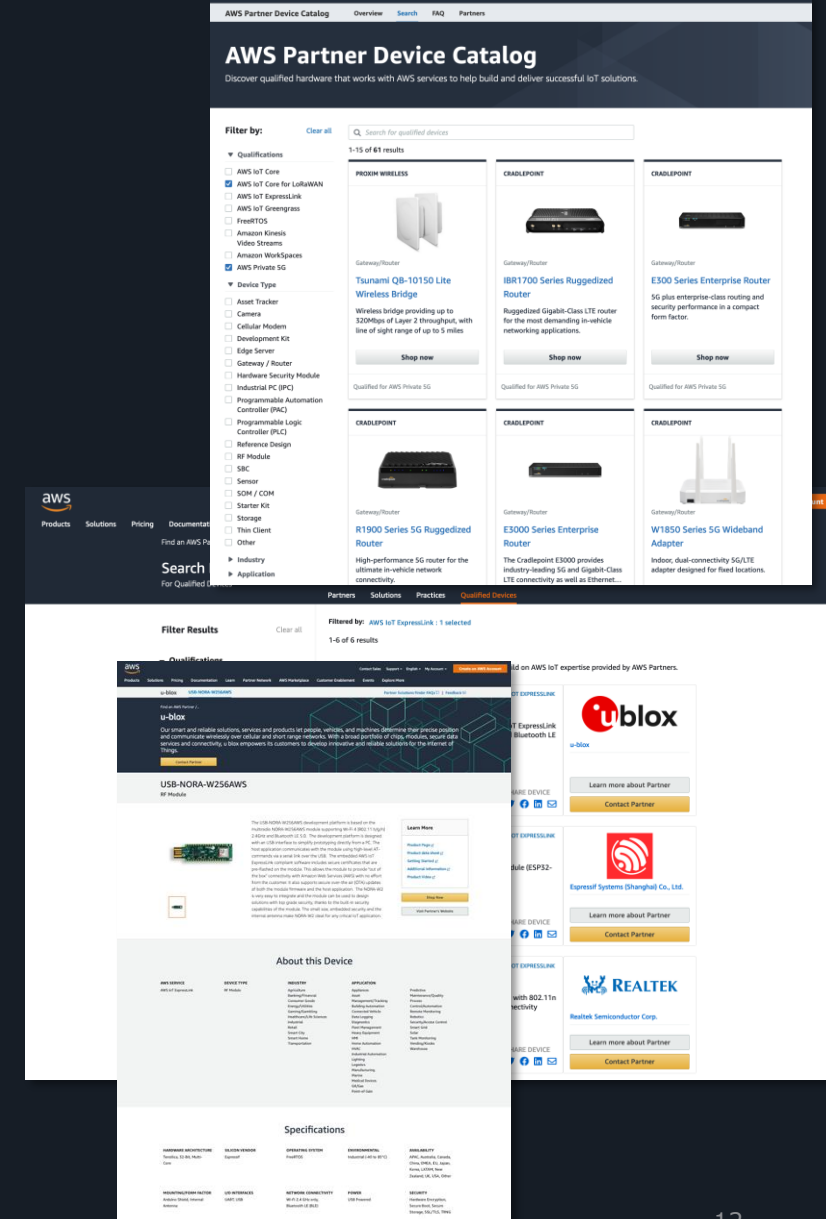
AWS Partner Device Catalog Overview Search FAQ Partners

AWS Partner Device Catalog

Discover qualified hardware that works with AWS services to help build and deliver successful IoT solutions.

Filter by: Clear all

Search for qualified devices

1-15 of 61 results

Qualifications

AWS IoT Core
AWS IoT Core for LoRaWAN
AWS IoT ExpressLink
AWS IoT Greengrass
FreeRTOS
Amazon Kinesis Video Streams
Amazon WorkSpaces
AWS Private 5G

Device Type

Asset Tracker
Camera
Cellular Modem
Development Kit
Edge Server
Gateway / Router
Hardware Security Module
Industrial PC (IPC)
Programmable Automation Controller (PAC)
Programmable Logic Controller (PLC)
Reference Design
RF Module
SBC
Sensor
SOM / COM
Starter Kit
Storage
Thin Client
Other

Industry

Application

PROXIM WIRELESS

Gateway/Router

Tsunami QB-10150 Lite Wireless Bridge

Wireless bridge providing up to 320Mbps of Layer 2 throughput, with line of sight range of up to 5 miles

Shop now

Qualified for AWS Private 5G

CRADLEPOINT

Gateway/Router

IBR1700 Series Ruggedized Router

Ruggedized Gigabit-Class LTE router for the most demanding in-vehicle networking applications.

Shop now

Qualified for AWS Private 5G

CRADLEPOINT

Gateway/Router

E300 Series Enterprise Router

5G plus enterprise-class routing and security performance in a compact form factor.

Shop now

Qualified for AWS Private 5G

CRADLEPOINT

Gateway/Router

R1900 Series 5G Ruggedized Router

High-performance 5G router for the ultimate in-vehicle network connectivity.

CRADLEPOINT

Gateway/Router

E3000 Series Enterprise Router

The Cradlepoint E3000 provides industry-leading 5G and Gigabit-Class LTE connectivity as well as Ethernet...

CRADLEPOINT

Gateway/Router

W1850 Series 5G Wideband Adapter

Indoor, dual-connectivity 5G/LTE adapter designed for fixed locations.

aws

Products Solutions Pricing Documentat

Find an AWS Pa

Search

For Qualified D

Partners Solutions Practices Qualified Devices

Filter Results Clear all

Filtered by: AWS IoT ExpressLink : 1 selected

1-6 of 6 results

Qualifications

ild on AWS IoT expertise provided by AWS Partners.

T EXPRESSLINK

T ExpressLink
Bluetooth LE

ARE DEVICE

u-blox

u-blox

Learn more about Partner

Contact Partner

T EXPRESSLINK

dule (ESP32-

ARE DEVICE

Espressif Systems (Shanghai) Co., Ltd.

Learn more about Partner

Contact Partner

T EXPRESSLINK

with 802.11n
nectivity

ARE DEVICE

REALTEK

Realtek Semiconductor Corp.

Learn more about Partner

Contact Partner

aws

Contact Sales Support English My Account Create an AWS Account

Products Solutions Pricing Documentation Learn Partner Network AWS Marketplace Customer Enablement Events Explore More

u-blox USB-NORA-W256AWS

Find an AWS Partner

u-blox

Our smart and reliable solutions, services and products let people, vehicles, and machines determine their precise position and communicate wirelessly over cellular and short range networks. With a broad portfolio of chips, modules, secure data services and connectivity, u-blox empowers its customers to develop innovative and reliable solutions for the Internet of Things.

Contact Partner

USB-NORA-W256AWS

RF Module

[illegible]

Learn More

Product Page
Product data sheet
Getting Started
Additional Information
Product Video

Shop Now

Visit Partner's Website

About this Device

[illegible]

Specifications

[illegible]

13